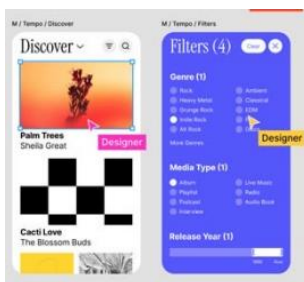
M / Tempo / Discover

Discover

Palm Trees
Sheila Great

Designer

Cacti Love
The Blossom Buds

M / Tempo / Filters

Filters (4)

Clear

Genre (1)

Rock
Heavy Metal
Grunge Rock
Indie Rock
Alt Rock

Ambient
Classical
EDM
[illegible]
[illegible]

Designer

More Genres

Media Type (1)

Album
Playlist
Podcast
Interview

Live Music
Radio
Audio Book

Release Year (1)